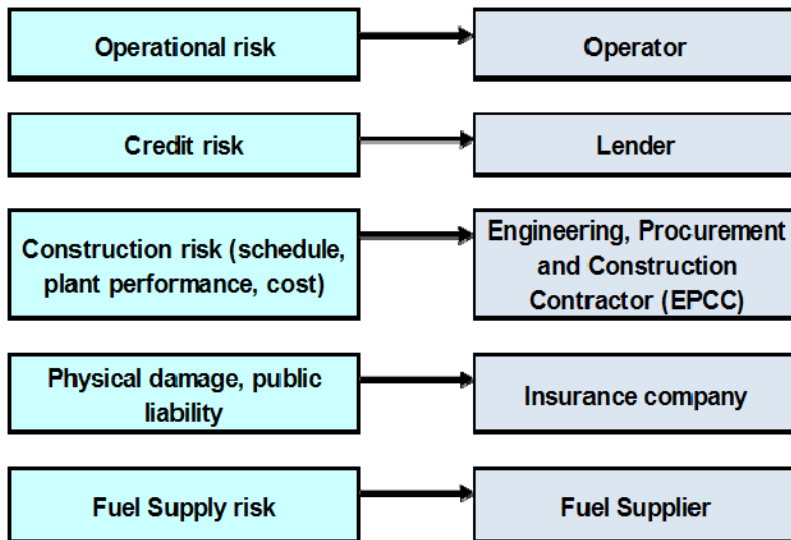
Operational risk

Operator

Credit risk

Lender

Construction risk (schedule, plant performance, cost)

Engineering, Procurement and Construction Contractor (EPCC)

Physical damage, public liability

Insurance company

Fuel Supply risk

Fuel Supplier